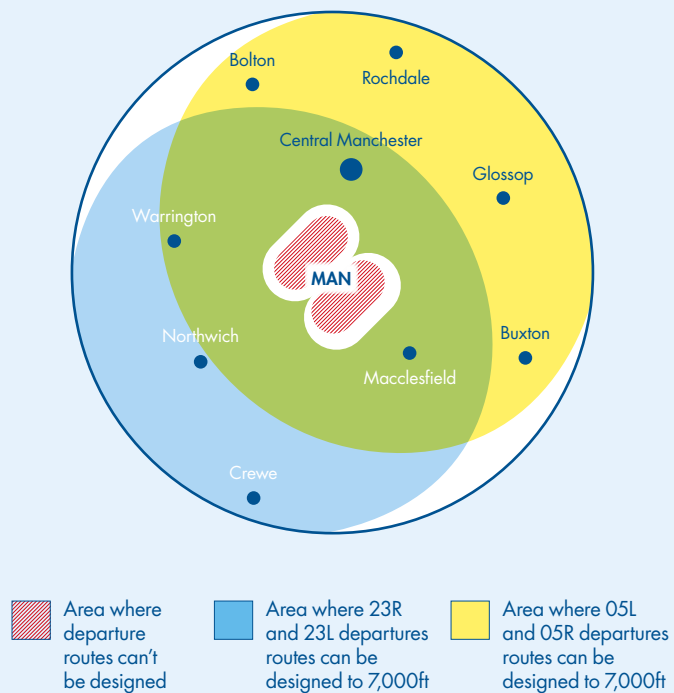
Bolton
Rochdale
Central Manchester
Glossop
Warrington
MAN
Northwich
Buxton
Macclesfield
Crewe

Area where departure routes can't be designed

Area where 23R and 23L departures routes can be designed to 7,000ft

Area where 05L and 05R departures routes can be designed to 7,000ft